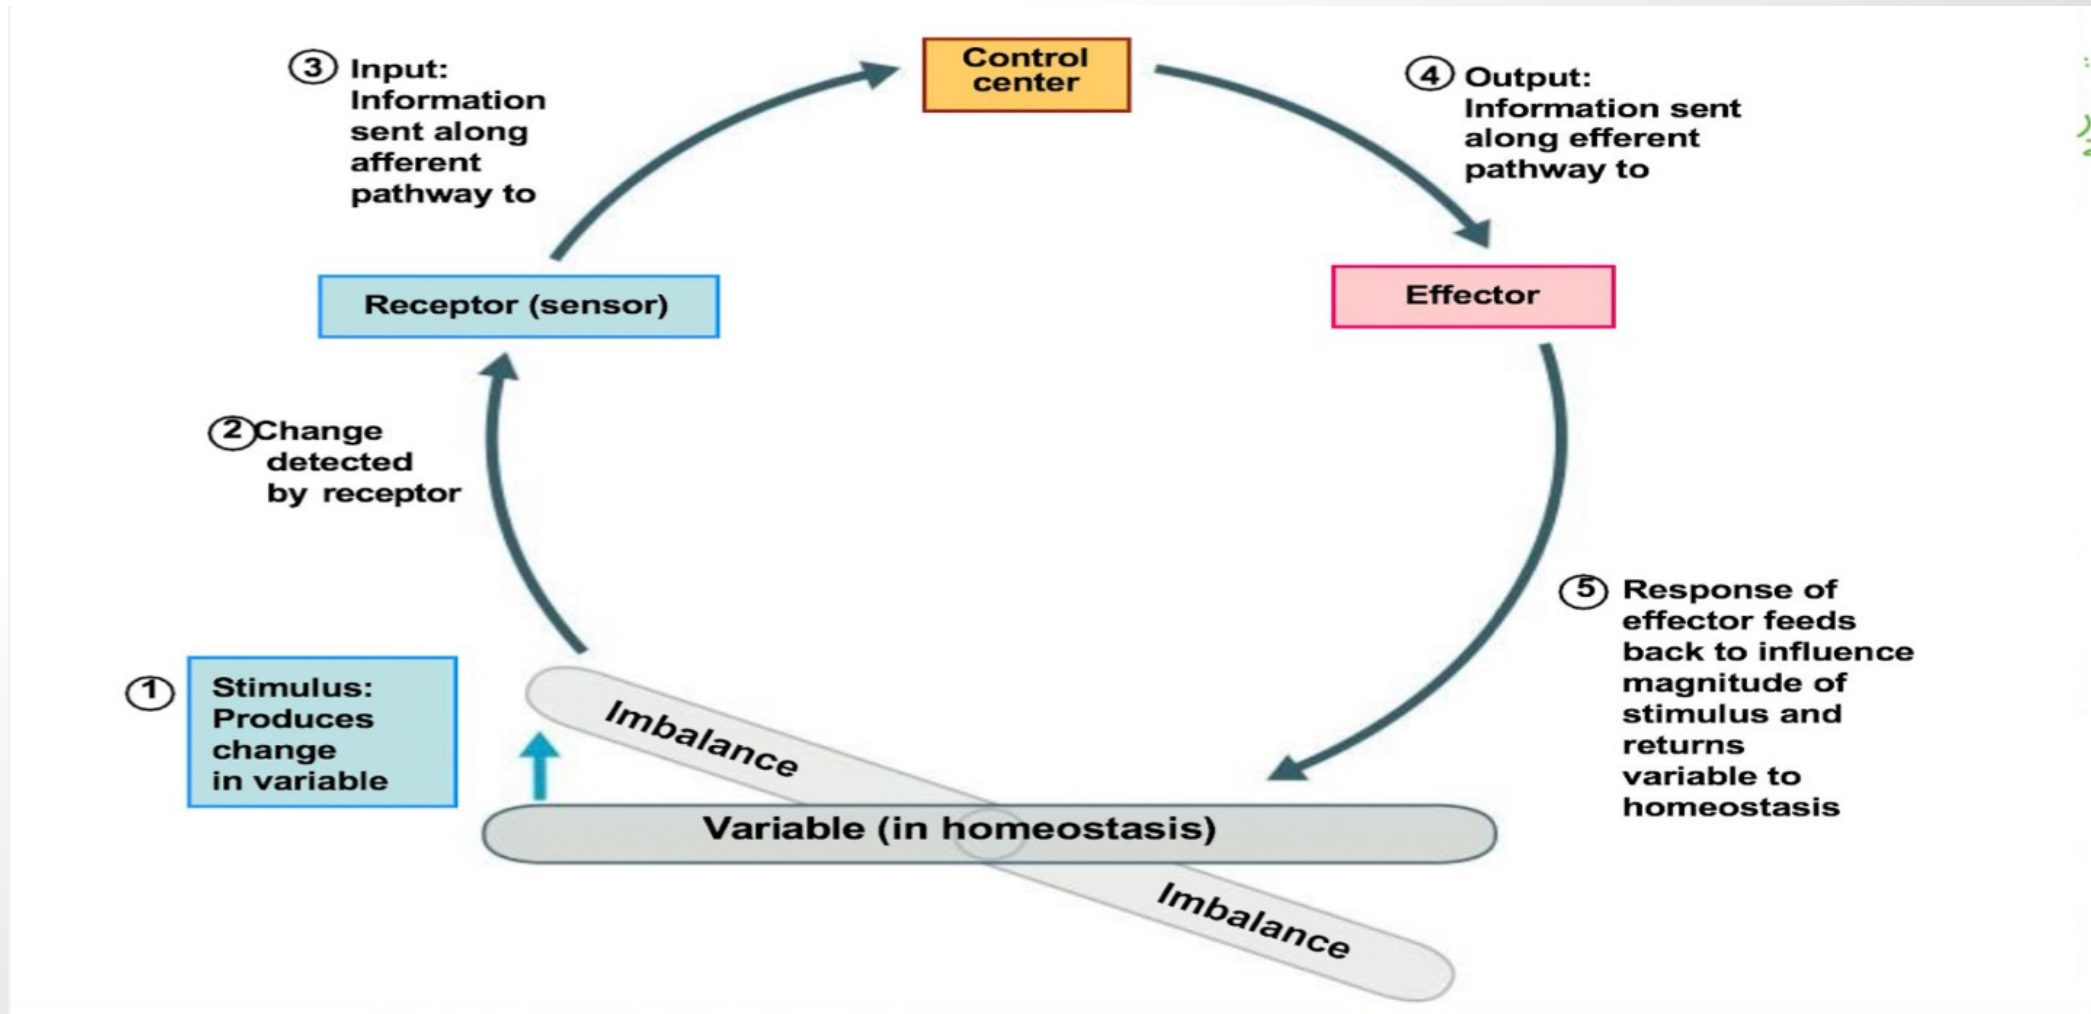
③ Input: Information sent along afferent pathway to

Control center

④ Output: Information sent along efferent pathway to

Receptor (sensor)

Effector

② Change detected by receptor

⑤ Response of effector feeds back to influence magnitude of stimulus and returns variable to homeostasis

① Stimulus: Produces change in variable

Imbalance

Variable (in homeostasis)

Imbalance